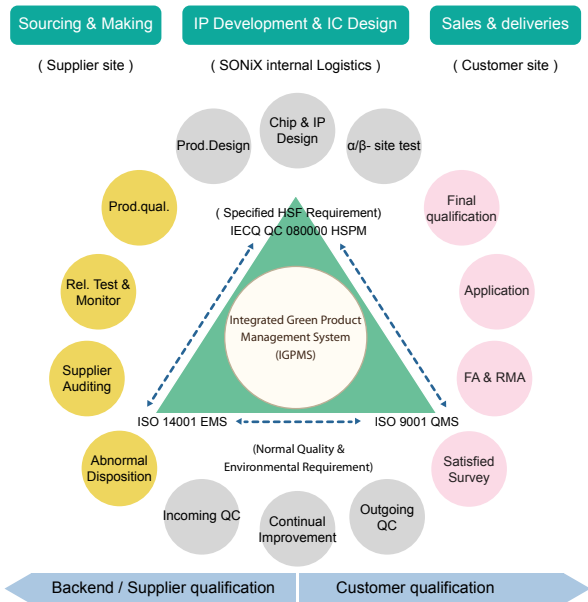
Sourcing & Making

IP Development & IC Design

Sales & deliveries

( Supplier site )

( SONiX internal Logistics )

( Customer site )

Prod.Design

Chip & IP Design

α/β- site test

Prod.qual.

Final qualification

Rel. Test & Monitor

Application

Supplier Auditing

FA & RMA

Abnormal Disposition

Satisfied Survey

Incoming QC

Continual Improvement

Outgoing QC

( Specified HSF Requirement)
IECQ QC 080000 HSPM

Integrated Green Product Management System (IGPMS)

ISO 14001 EMS

ISO 9001 QMS

(Normal Quality & Environmental Requirement)

Backend / Supplier qualification

Customer qualification